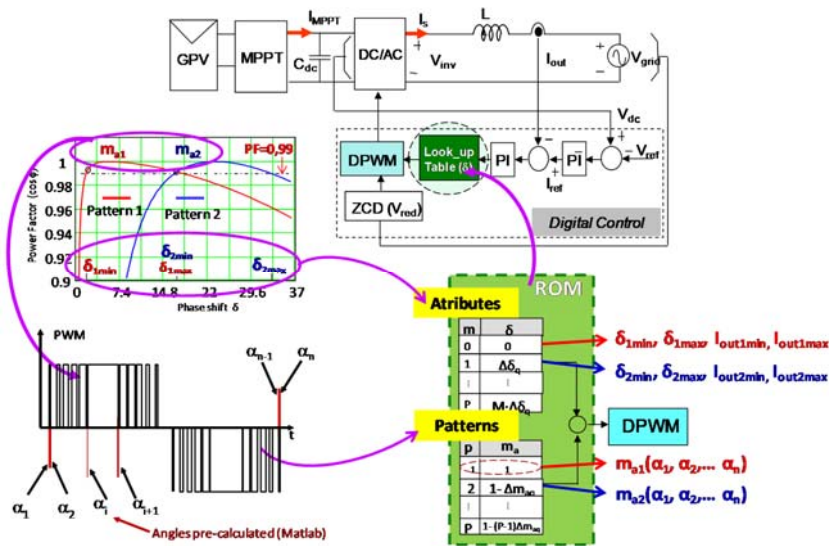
GPV

MPPT

$I_{MPPT}$

$C_{dc}$

DC/AC

$I_s$

L

$V_{inv}$

$I_{out}$

$V_{grid}$

$V_{dc}$

DPWM

Look_up Table (δ)

PI

PI

$V_{ref}$

$I_{ref}$

ZCD ($V_{red}$)

Digital Control

$m_{a1}$

$m_{a2}$

PF=0,99

1

0.98

0.96

0.94

0.92

0.9

Pattern 1

Pattern 2

Power Factor (cos φ)

$\delta_{1min}$

$\delta_{2min}$

$\delta_{1max}$

$\delta_{2max}$

0

7.4

14.8

22

29.6

37

Phase shift δ

ROM

Atributes

| m | δ |
|---|---|
| 0 | 0 |
| 1 | $\Delta\delta_q$ |
| \| | \| |
| P | $M\text{-}\Delta\delta_q$ |

$\delta_{1min}$, $\delta_{1max}$, $I_{out1min}$, $I_{out1max}$

$\delta_{2min}$, $\delta_{2max}$, $I_{out2min}$, $I_{out2max}$

DPWM

Patterns

| p | $m_a$ |
|---|---|
| 1 | 1 |
| 2 | $1\text{-}\Delta m_{aq}$ |
| \| | \| |
| P | $1\text{-}(P\text{-}1)\Delta m_{aq}$ |

$m_{a1}(\alpha_1, \alpha_2, \ldots \alpha_n)$

$m_{a2}(\alpha_1, \alpha_2, \ldots \alpha_n)$

PWM

$\alpha_{n-1}$

$\alpha_n$

t

$\alpha_1$

$\alpha_2$

$\alpha_i$

$\alpha_{i+1}$

Angles pre-calculated (Matlab)